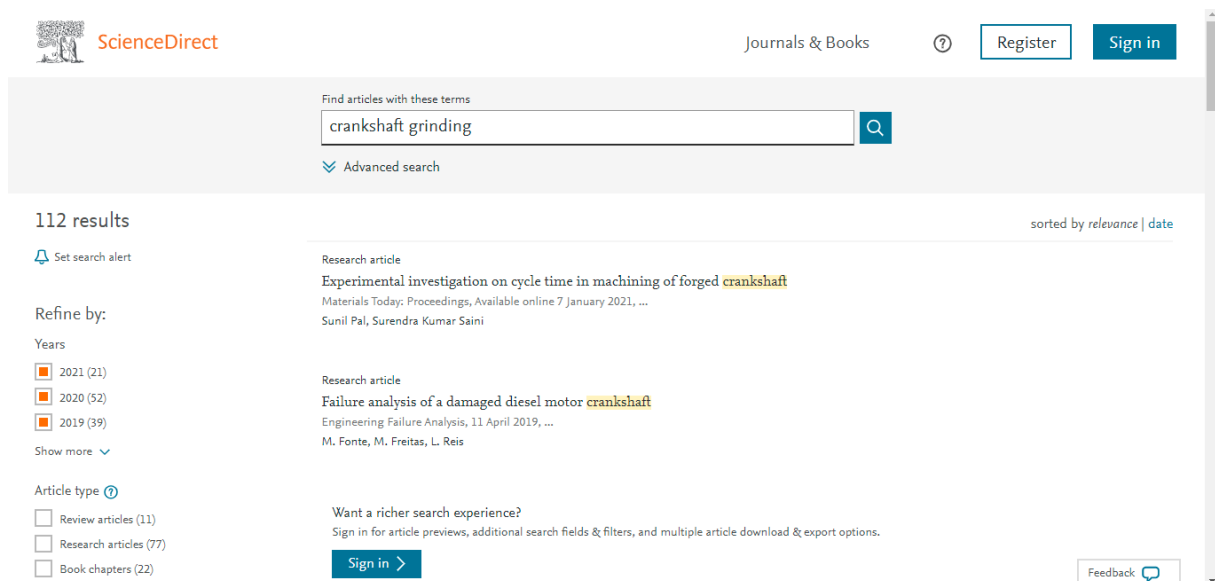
ScienceDirect

Journals & Books

Register

Sign in

Find articles with these terms

crankshaft grinding

Advanced search

112 results

sorted by relevance | date

Set search alert

Refine by:

Years

2021 (21)

2020 (52)

2019 (39)

Show more

Article type

Review articles (11)

Research articles (77)

Book chapters (22)

Research article

Experimental investigation on cycle time in machining of forged crankshaft

Materials Today: Proceedings, Available online 7 January 2021, ...

Sunil Pal, Surendra Kumar Saini

Research article

Failure analysis of a damaged diesel motor crankshaft

Engineering Failure Analysis, 11 April 2019, ...

M. Fonte, M. Freitas, L. Reis

Want a richer search experience?

Sign in for article previews, additional search fields & filters, and multiple article download & export options.

Sign in

Feedback